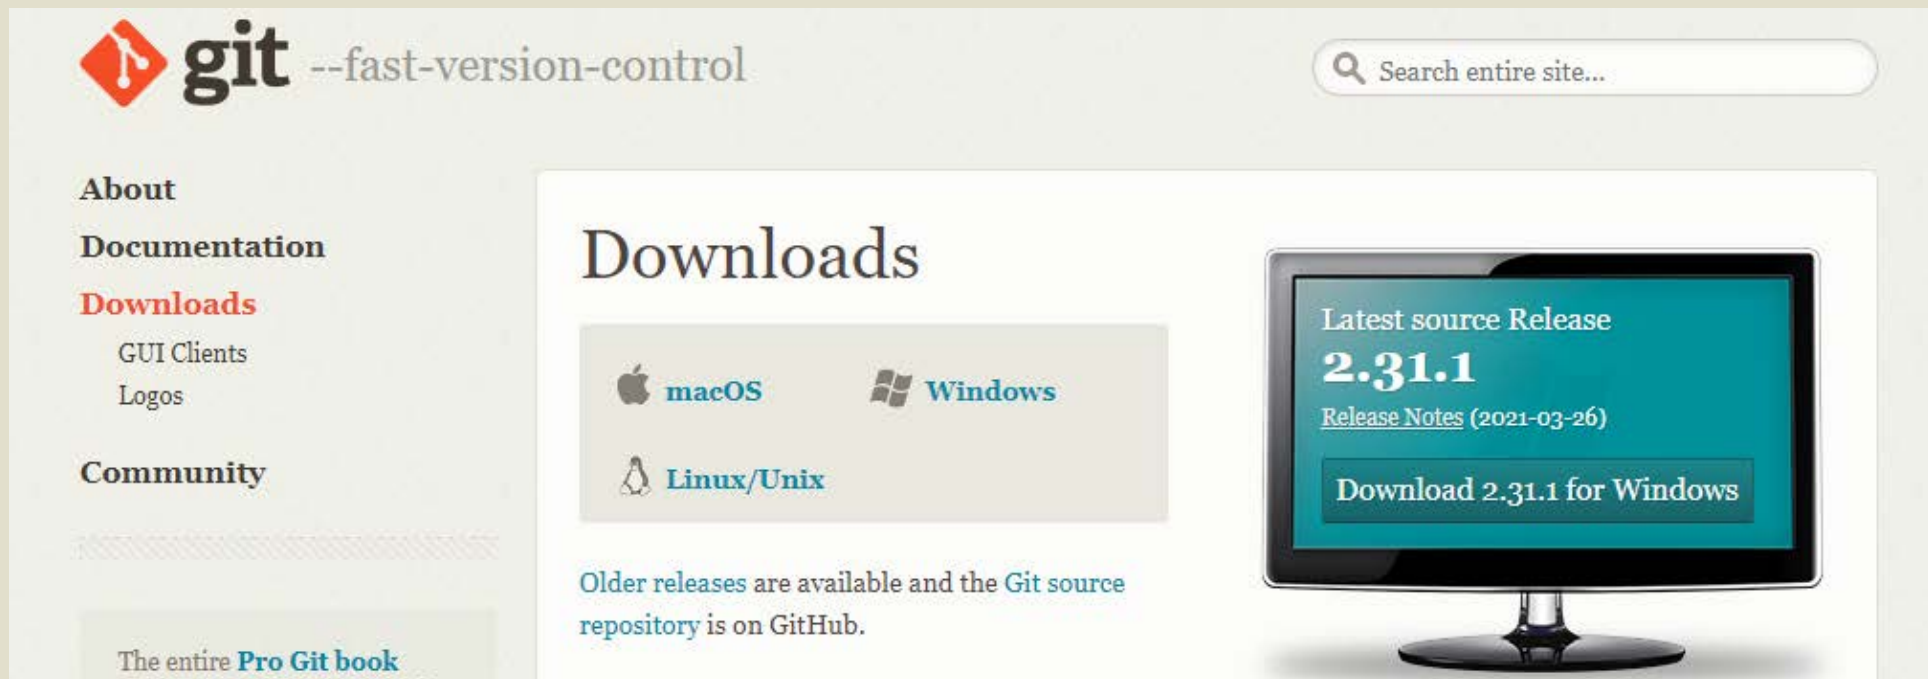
git --fast-version-control

Search entire site...

About

Documentation

Downloads

GUI Clients

Logos

Community

The entire Pro Git book

Downloads

macOS

Windows

Linux/Unix

Older releases are available and the Git source repository is on GitHub.

Latest source Release

2.31.1

Release Notes (2021-03-26)

Download 2.31.1 for Windows